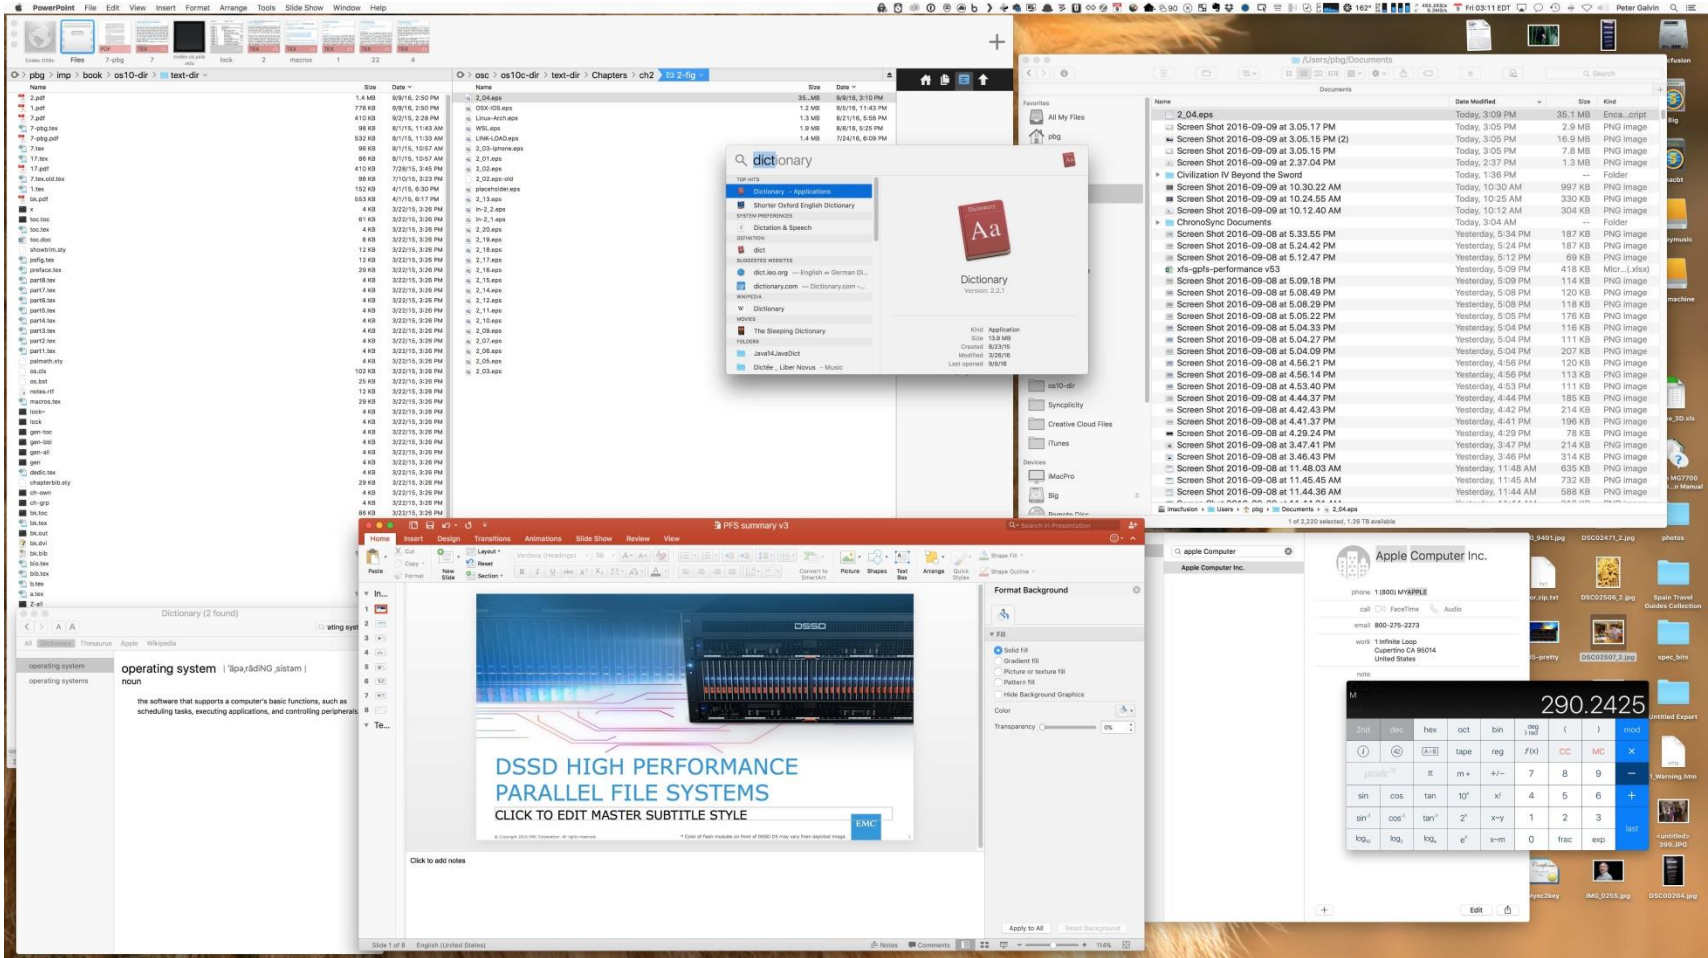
PowerPoint File Edit View Insert Format Arrange Tools Slide Show Window Help

Fri 03:11 EDT Peter Galvin

pbg > imp > book > os10-dir > text-dir

osc > os10c-dir > text-dir > Chapters > ch2 > 2-fig

/Users/pbg/Documents

dictionary

Dictionary – Applications
Shorter Oxford English Dictionary
Dictation & Speech
dict
dict.leo.org — English ⇔ German Di...
dictionary.com — Dictionary.com -...
Dictionary
The Sleeping Dictionary
Java14JavaDict
Dictée _ Liber Novus - Music

Dictionary
Version: 2.2.1

Kind Application
Size 13.9 MB
Created 8/23/15
Modified 3/26/16
Last opened 9/9/16

| Name | Date Modified | Size | Kind |
|---|---|---|---|
| 2_04.eps | Today, 3:09 PM | 35.1 MB | Enca...cript |
| Screen Shot 2016-09-09 at 3.05.17 PM | Today, 3:05 PM | 2.9 MB | PNG image |
| Screen Shot 2016-09-09 at 3.05.15 PM (2) | Today, 3:05 PM | 16.9 MB | PNG image |
| Screen Shot 2016-09-09 at 3.05.15 PM | Today, 3:05 PM | 7.8 MB | PNG image |
| Screen Shot 2016-09-09 at 2.37.04 PM | Today, 2:37 PM | 1.3 MB | PNG image |
| Civilization IV Beyond the Sword | Today, 1:36 PM | -- | Folder |
| Screen Shot 2016-09-09 at 10.30.22 AM | Today, 10:30 AM | 997 KB | PNG image |
| Screen Shot 2016-09-09 at 10.24.55 AM | Today, 10:25 AM | 330 KB | PNG image |
| Screen Shot 2016-09-09 at 10.12.40 AM | Today, 10:12 AM | 304 KB | PNG image |
| ChronoSync Documents | Today, 3:04 AM | -- | Folder |
| Screen Shot 2016-09-08 at 5.33.55 PM | Yesterday, 5:34 PM | 187 KB | PNG image |
| Screen Shot 2016-09-08 at 5.24.42 PM | Yesterday, 5:24 PM | 187 KB | PNG image |
| Screen Shot 2016-09-08 at 5.12.47 PM | Yesterday, 5:12 PM | 69 KB | PNG image |
| xfs-gpfs-performance v53 | Yesterday, 5:09 PM | 418 KB | Micr...(.xlsx) |
| Screen Shot 2016-09-08 at 5.09.18 PM | Yesterday, 5:09 PM | 114 KB | PNG image |
| Screen Shot 2016-09-08 at 5.08.49 PM | Yesterday, 5:08 PM | 120 KB | PNG image |
| Screen Shot 2016-09-08 at 5.08.29 PM | Yesterday, 5:08 PM | 118 KB | PNG image |
| Screen Shot 2016-09-08 at 5.05.22 PM | Yesterday, 5:05 PM | 176 KB | PNG image |
| Screen Shot 2016-09-08 at 5.04.33 PM | Yesterday, 5:04 PM | 116 KB | PNG image |
| Screen Shot 2016-09-08 at 5.04.27 PM | Yesterday, 5:04 PM | 111 KB | PNG image |
| Screen Shot 2016-09-08 at 5.04.09 PM | Yesterday, 5:04 PM | 207 KB | PNG image |
| Screen Shot 2016-09-08 at 4.56.21 PM | Yesterday, 4:56 PM | 120 KB | PNG image |
| Screen Shot 2016-09-08 at 4.56.14 PM | Yesterday, 4:56 PM | 113 KB | PNG image |
| Screen Shot 2016-09-08 at 4.53.40 PM | Yesterday, 4:53 PM | 111 KB | PNG image |
| Screen Shot 2016-09-08 at 4.44.37 PM | Yesterday, 4:44 PM | 185 KB | PNG image |
| Screen Shot 2016-09-08 at 4.42.43 PM | Yesterday, 4:42 PM | 214 KB | PNG image |
| Screen Shot 2016-09-08 at 4.41.37 PM | Yesterday, 4:41 PM | 196 KB | PNG image |
| Screen Shot 2016-09-08 at 4.29.24 PM | Yesterday, 4:29 PM | 78 KB | PNG image |
| Screen Shot 2016-09-08 at 3.47.41 PM | Yesterday, 3:47 PM | 214 KB | PNG image |
| Screen Shot 2016-09-08 at 3.46.43 PM | Yesterday, 3:46 PM | 314 KB | PNG image |
| Screen Shot 2016-09-08 at 11.48.03 AM | Yesterday, 11:48 AM | 635 KB | PNG image |
| Screen Shot 2016-09-08 at 11.45.45 AM | Yesterday, 11:45 AM | 732 KB | PNG image |
| Screen Shot 2016-09-08 at 11.44.36 AM | Yesterday, 11:44 AM | 588 KB | PNG image |

1 of 2,220 selected, 1.26 TB available

Dictionary (2 found)

operating system
operating systems

operating system | ˈäpəˌrādiNG ˌsistəm |
noun
the software that supports a computer's basic functions, such as scheduling tasks, executing applications, and controlling peripherals.

PFS summary v3

Home Insert Design Transitions Animations Slide Show Review View

DSSD HIGH PERFORMANCE PARALLEL FILE SYSTEMS
CLICK TO EDIT MASTER SUBTITLE STYLE

Click to add notes

Format Background
Fill
Solid fill
Gradient fill
Picture or texture fill
Pattern fill
Hide Background Graphics
Color
Transparency 0%
Apply to All Reset Background

Slide 1 of 8 English (United States)

apple Computer
Apple Computer Inc.

Apple Computer Inc.
phone 1 (800) MYAPPLE
email 800-275-2273
work 1 Infinite Loop
Cupertino CA 95014
United States
note
Edit

290.2425

2nd dec hex oct bin ( ) mod
tape reg f(x) CC MC ×
π m+ +/− 7 8 9 −
sin cos tan 10ˣ xʸ 4 5 6 +
1 2 3 last
frac exp 0